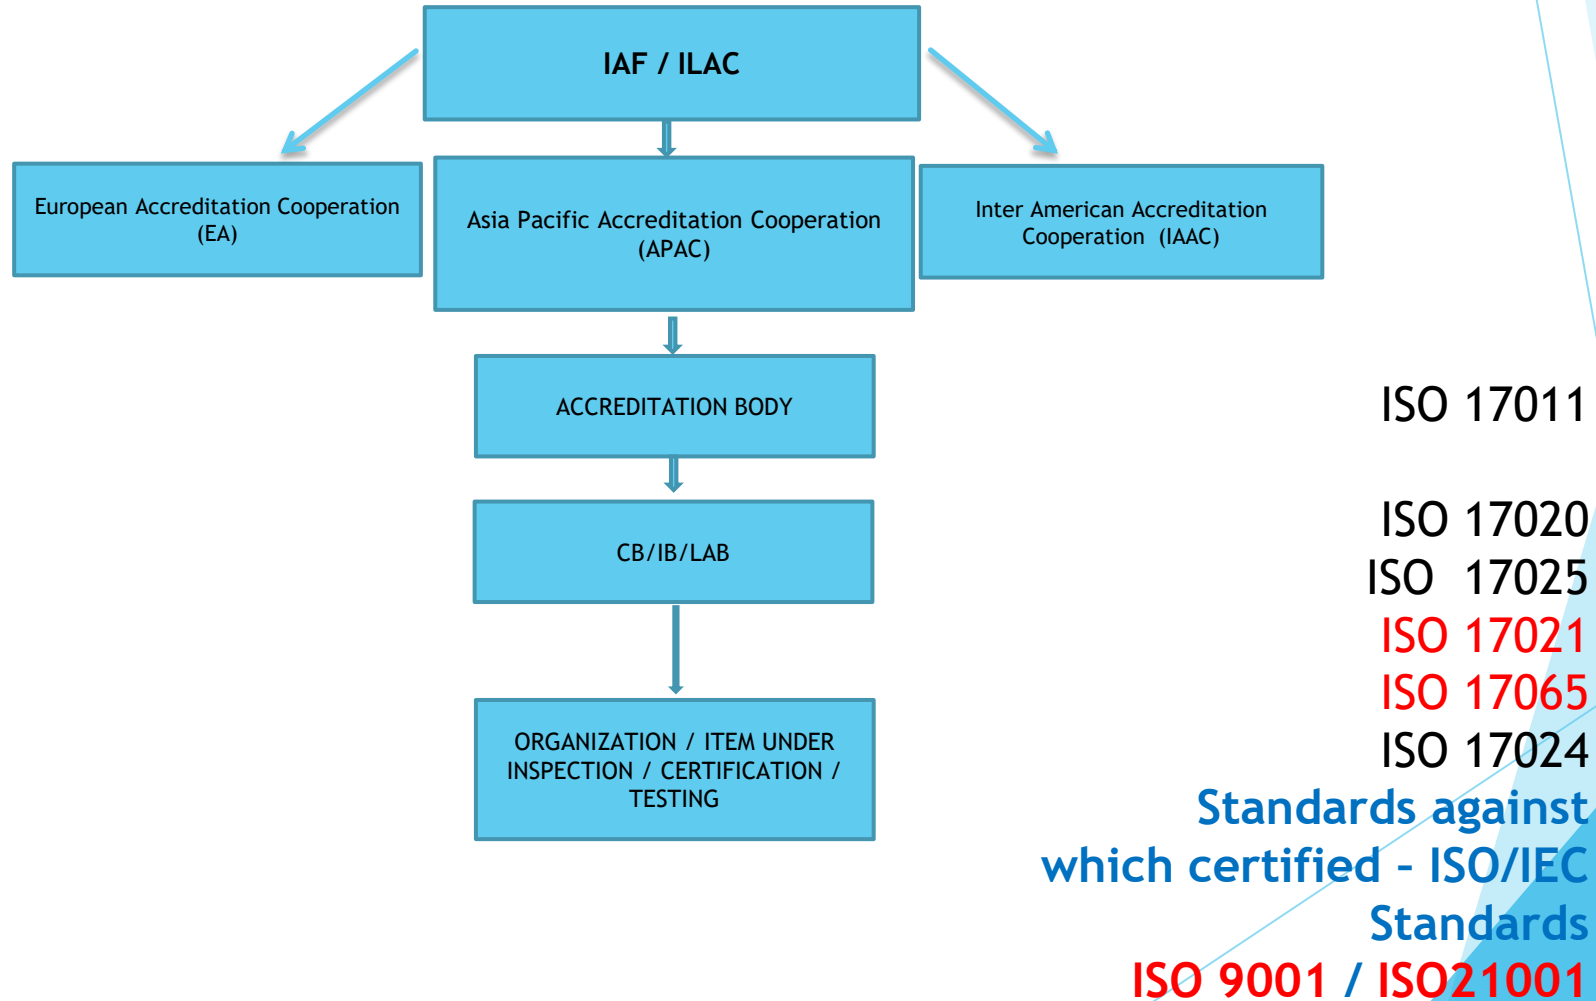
IAF / ILAC

European Accreditation Cooperation (EA)

Asia Pacific Accreditation Cooperation (APAC)

Inter American Accreditation Cooperation (IAAC)

ACCREDITATION BODY

CB/IB/LAB

ORGANIZATION / ITEM UNDER INSPECTION / CERTIFICATION / TESTING

ISO 17011

ISO 17020
ISO 17025
ISO 17021
ISO 17065
ISO 17024
Standards against which certified - ISO/IEC Standards
ISO 9001 / ISO21001